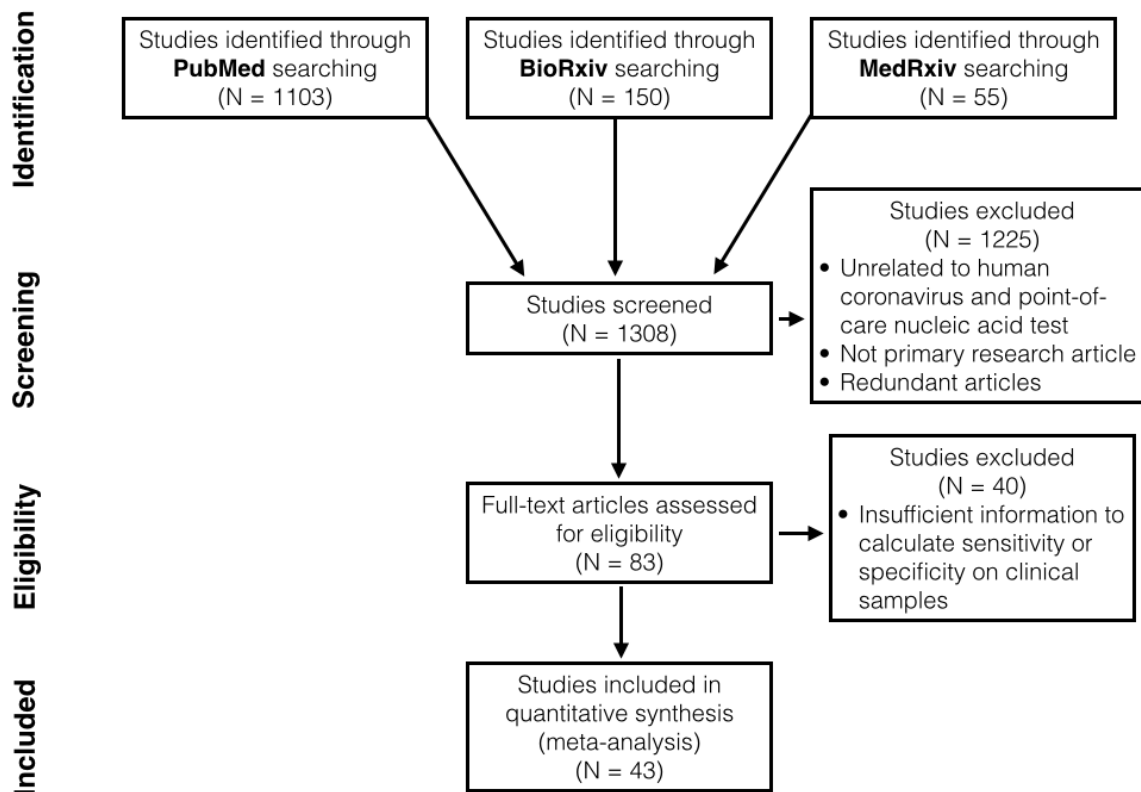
Identification

Studies identified through **PubMed** searching (N = 1103)

Studies identified through **BioRxiv** searching (N = 150)

Studies identified through **MedRxiv** searching (N = 55)

Screening

Studies screened (N = 1308)

Studies excluded (N = 1225)
• Unrelated to human coronavirus and point-of-care nucleic acid test
• Not primary research article
• Redundant articles

Eligibility

Full-text articles assessed for eligibility (N = 83)

Studies excluded (N = 40)
• Insufficient information to calculate sensitivity or specificity on clinical samples

Included

Studies included in quantitative synthesis (meta-analysis) (N = 43)